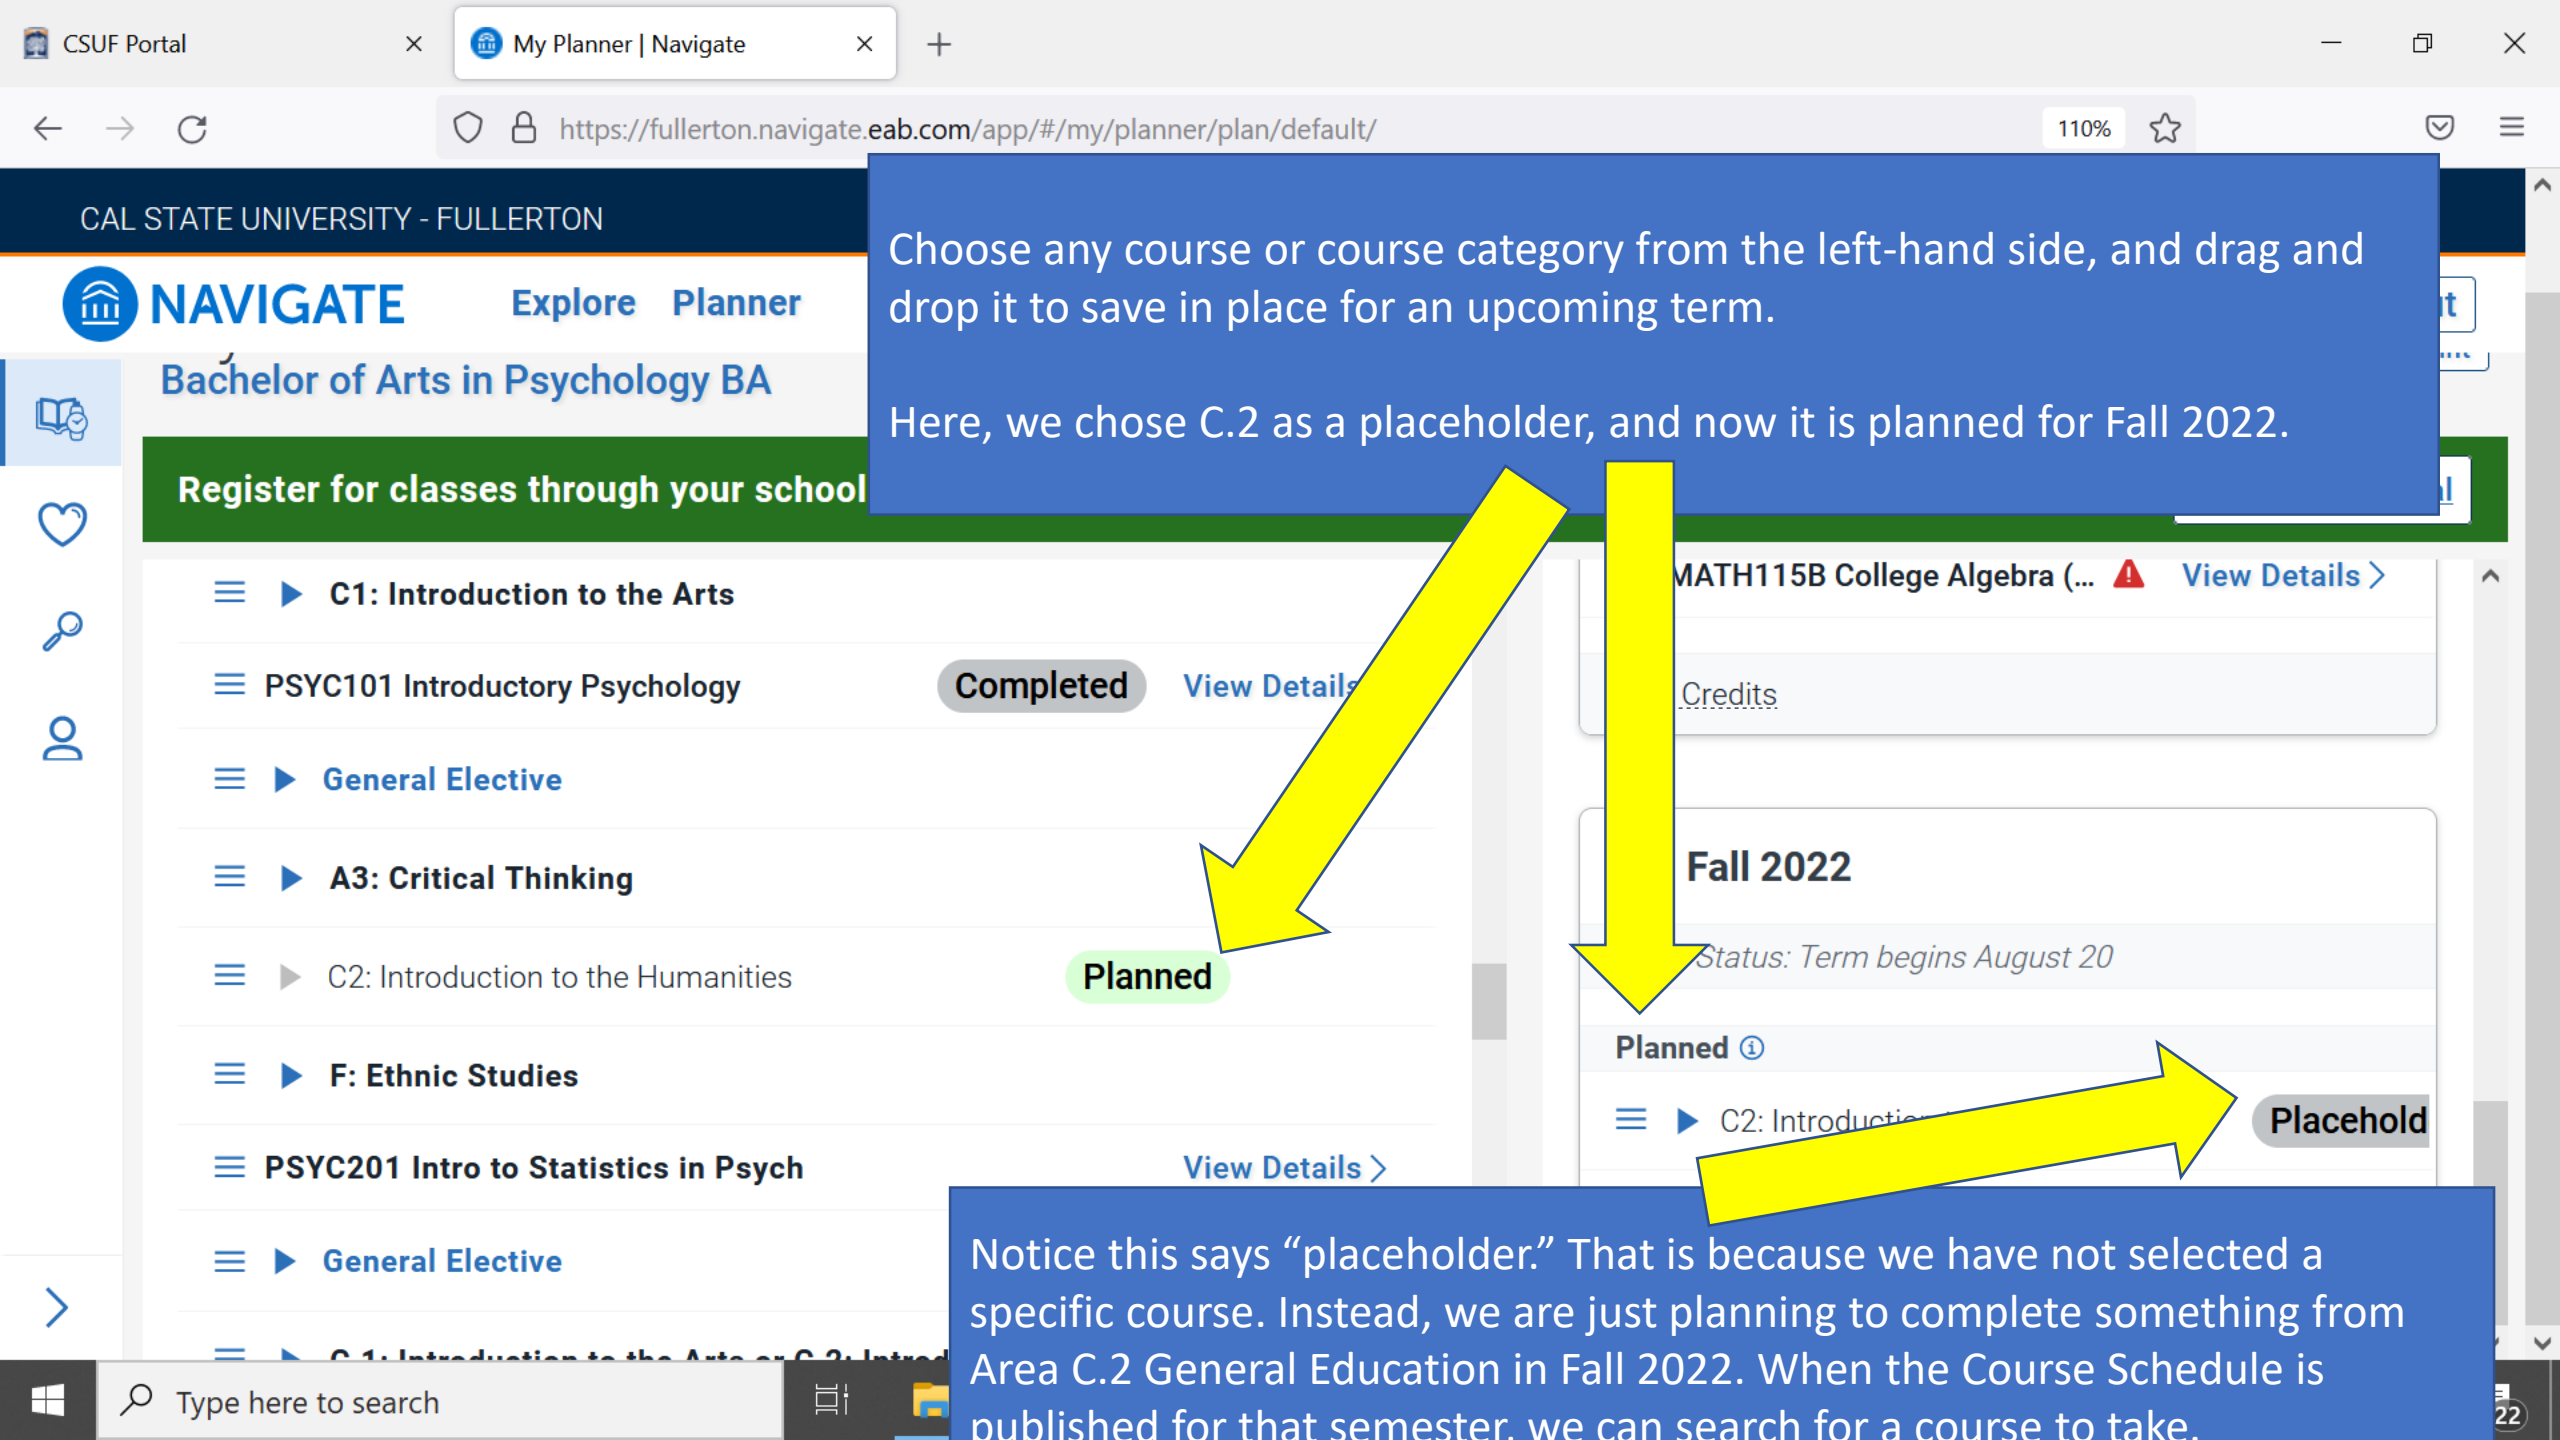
CSUF Portal
My Planner | Navigate
https://fullerton.navigate.eab.com/app/#/my/planner/plan/default/
110%

CAL STATE UNIVERSITY - FULLERTON
NAVIGATE Explore Planner

Bachelor of Arts in Psychology BA

Register for classes through your school

Choose any course or course category from the left-hand side, and drag and drop it to save in place for an upcoming term.

Here, we chose C.2 as a placeholder, and now it is planned for Fall 2022.

C1: Introduction to the Arts
PSYC101 Introductory Psychology Completed View Details
General Elective
A3: Critical Thinking
C2: Introduction to the Humanities Planned
F: Ethnic Studies
PSYC201 Intro to Statistics in Psych View Details
General Elective

MATH115B College Algebra (... View Details
Credits

Fall 2022
Status: Term begins August 20
Planned
C2: Introducti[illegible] Placehold

Notice this says “placeholder.” That is because we have not selected a specific course. Instead, we are just planning to complete something from Area C.2 General Education in Fall 2022. When the Course Schedule is published for that semester, we can search for a course to take.

Type here to search